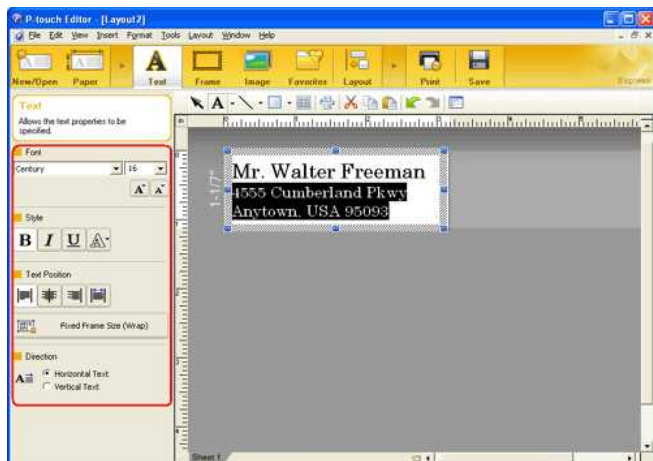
P-touch Editor - [Layout2]

File Edit View Insert Format Tools Layout Window Help

New/Open Paper Text Frame Image Favorites Layout Print Save Express

Text

Allows the text properties to be specified.

Font

Century 16

Style

B I U

Text Position

Fixed Frame Size (Wrap)

Direction

Horizontal Text

Vertical Text

1-1/7"

Mr. Walter Freeman

4555 Cumberland Pkwy

Anytown, USA 95093

Sheet 1